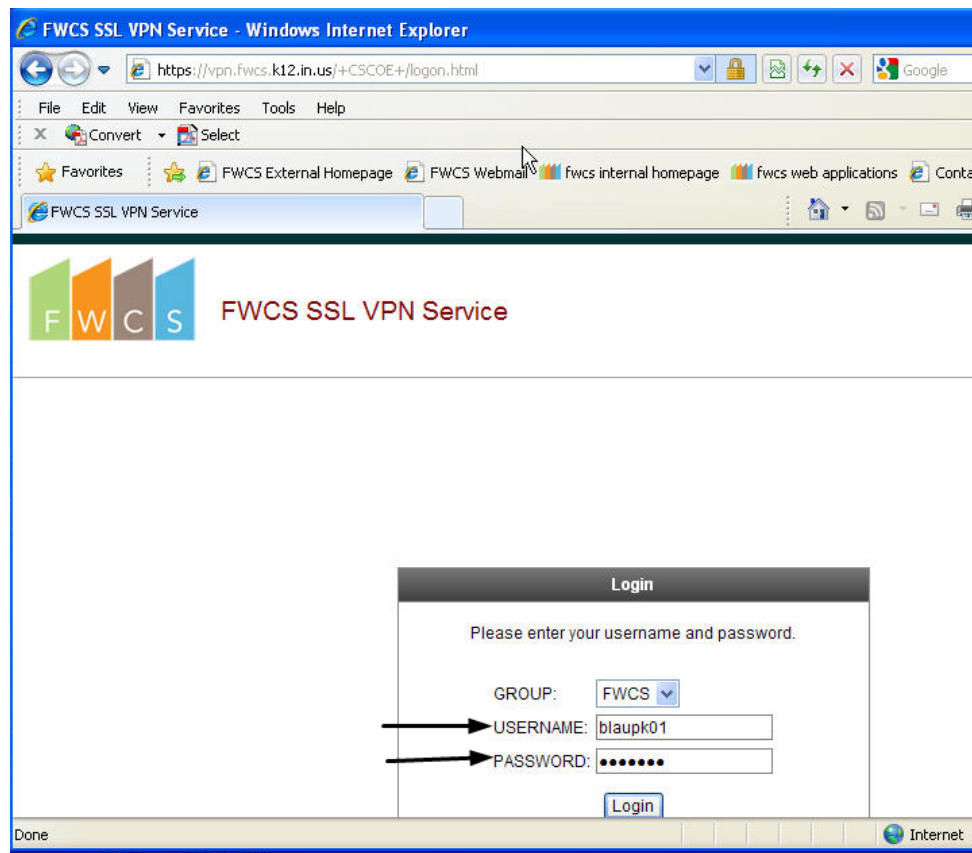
FWCS SSL VPN Service - Windows Internet Explorer

https://vpn.fwcs.k12.in.us/+CSCOE+/logon.html

Google

File Edit View Favorites Tools Help

Convert Select

Favorites FWCS External Homepage FWCS Webmail fwcs internal homepage fwcs web applications Conta

FWCS SSL VPN Service

F W C S

FWCS SSL VPN Service

Login

Please enter your username and password.

GROUP: FWCS

USERNAME: blaupk01

PASSWORD: •••••••

Login

Done

Internet